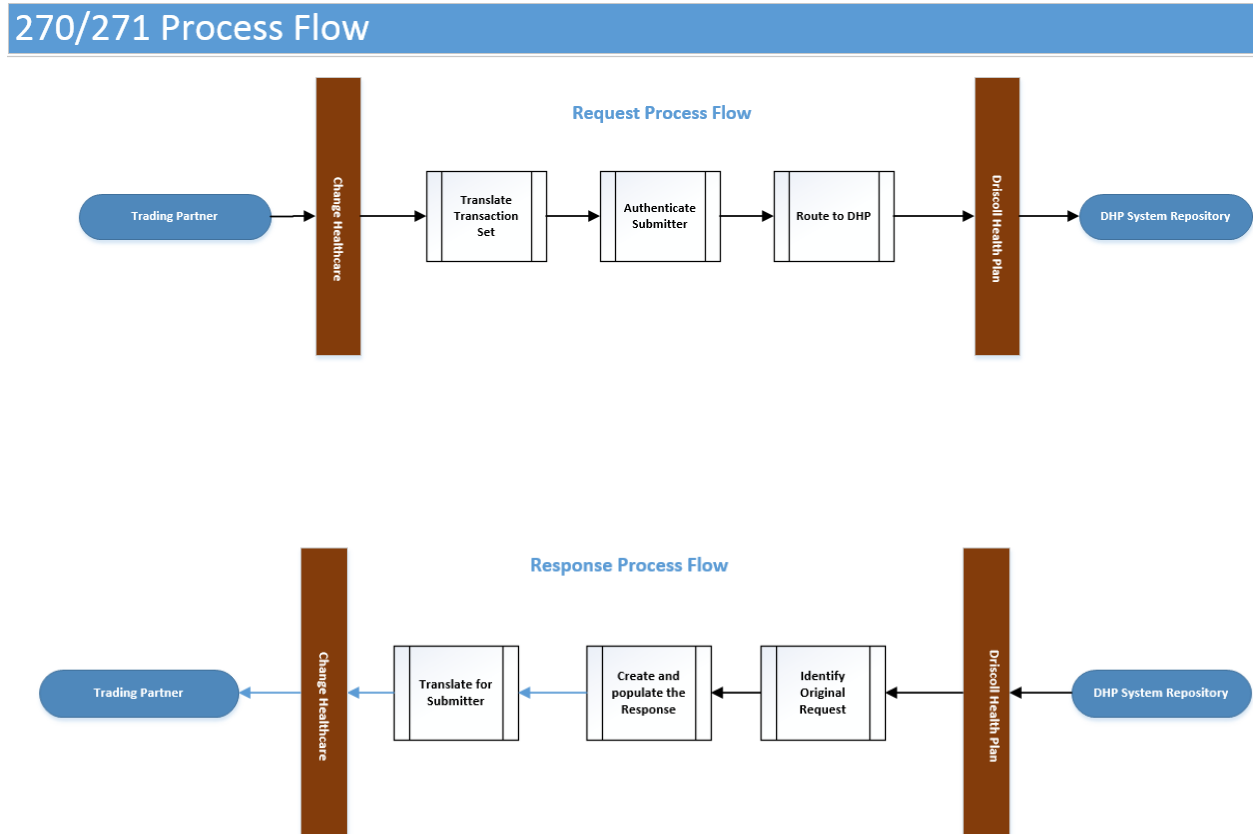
270/271 Process Flow

Request Process Flow

Trading Partner

Change Healthcare

Translate Transaction Set

Authenticate Submitter

Route to DHP

Driscoll Health Plan

DHP System Repository

Response Process Flow

Trading Partner

Change Healthcare

Translate for Submitter

Create and populate the Response

Identify Original Request

Driscoll Health Plan

DHP System Repository